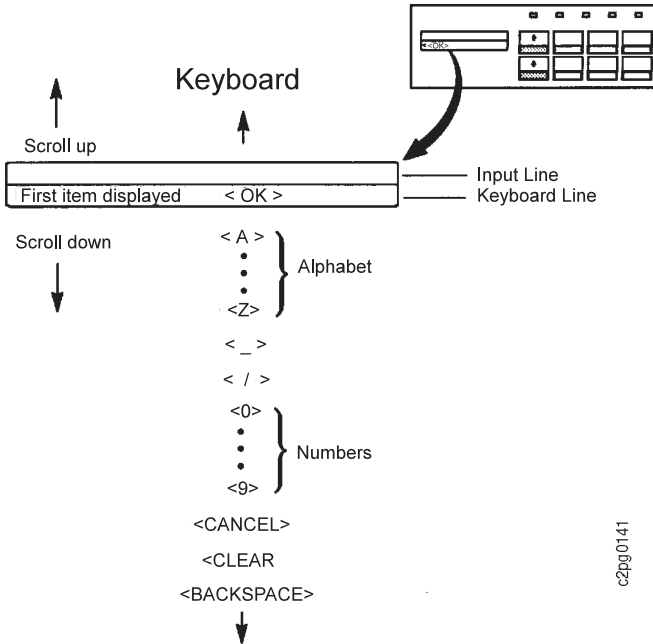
<OK>

Keyboard

Scroll up

Input Line

First item displayed < OK >

Keyboard Line

Scroll down

< A >
•
•
•
<Z>

Alphabet

< _ >

< / >

<0>
•
•
•
<9>

Numbers

<CANCEL>

<CLEAR

<BACKSPACE>

c2pg0141